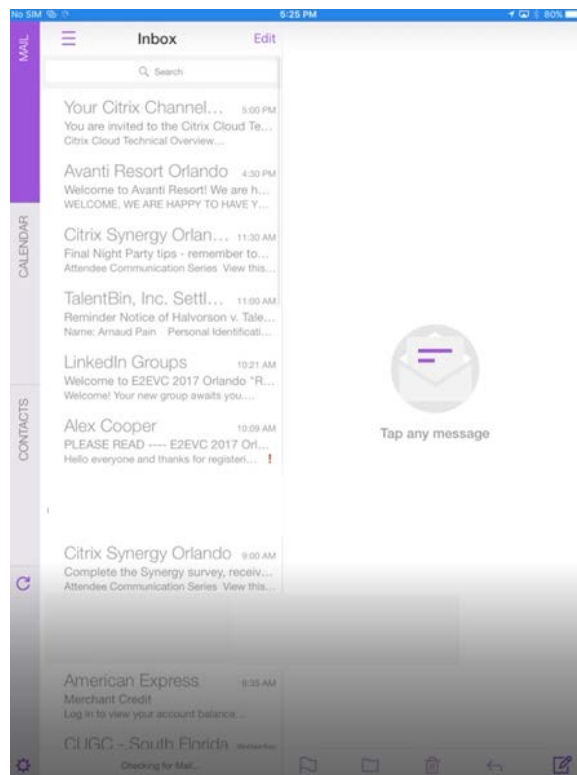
No SIM
5:25 PM
80%

MAIL
CALENDAR
CONTACTS

Inbox
Edit
Search

Your Citrix Channel... 5:00 PM
You are invited to the Citrix Cloud Te...
Citrix Cloud Technical Overview...

Avanti Resort Orlando 4:30 PM
Welcome to Avanti Resort! We are h...
WELCOME, WE ARE HAPPY TO HAVE Y...

Citrix Synergy Orlan... 11:30 AM
Final Night Party tips - remember to...
Attendee Communication Series View this...

TalentBin, Inc. Settl... 11:00 AM
Reminder Notice of Halvorson v. Tale...
Name: Arnaud Pain Personal Identificati...

LinkedIn Groups 10:21 AM
Welcome to E2EVC 2017 Orlando "R...
Welcome! Your new group awaits you....

Alex Cooper 10:09 AM
PLEASE READ ---- E2EVC 2017 Orl...
Hello everyone and thanks for registeri... !

Citrix Synergy Orlando 9:00 AM
Complete the Synergy survey, receiv...
Attendee Communication Series View this...

American Express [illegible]
Merchant Credit
Log in to view your account balance...

CUGC - South Florida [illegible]

Checking for Mail...

Tap any message